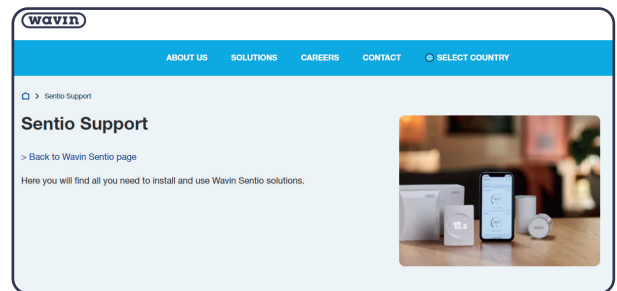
wavin

ABOUT US SOLUTIONS CAREERS CONTACT SELECT COUNTRY

> Sentio Support

Sentio Support

> Back to Wavin Sentio page

Here you will find all you need to install and use Wavin Sentio solutions.

18.5